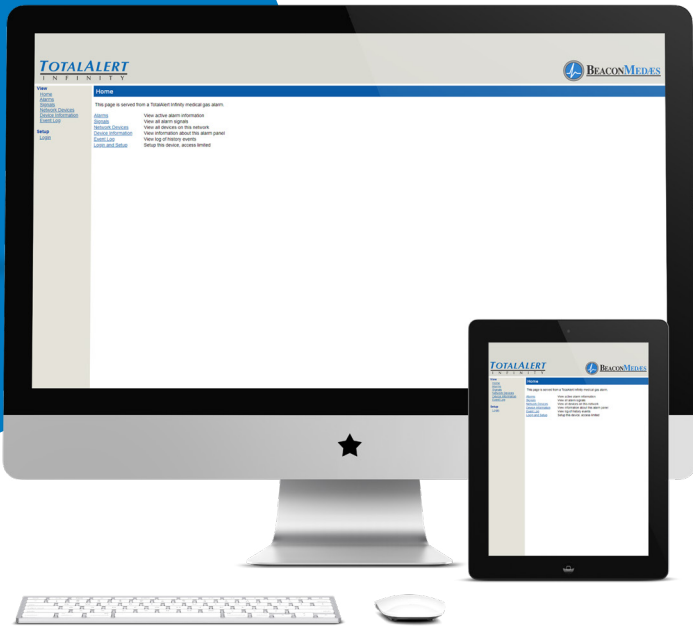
TOTALALERT
INFINITY

BEACONMEDÆS

View
Home
Alarms
Signals
Network Devices
Device Information
Event Log

Setup
Login

Home

This page is served from a TotalAlert Infinity medical gas alarm.

| | |
|---|---|
| Alarms | View active alarm information |
| Signals | View all alarm signals |
| Network Devices | View all devices on this network |
| Device Information | View information about this alarm panel |
| Event Log | View log of history events |
| Login and Setup | Setup this device, access limited |

TOTALALERT
INFINITY

BEACONMEDÆS

View
Home
Alarms
Signals
Network Devices
Device Information
Event Log

Setup
Login

Home

This page is served from a TotalAlert Infinity medical gas alarm.

| | |
|---|---|
| Alarms | View active alarm information |
| Signals | View all alarm signals |
| Network Devices | View all devices on this network |
| Device Information | View information about this alarm panel |
| Event Log | View log of history events |
| Login and Setup | Setup this device, access limited |